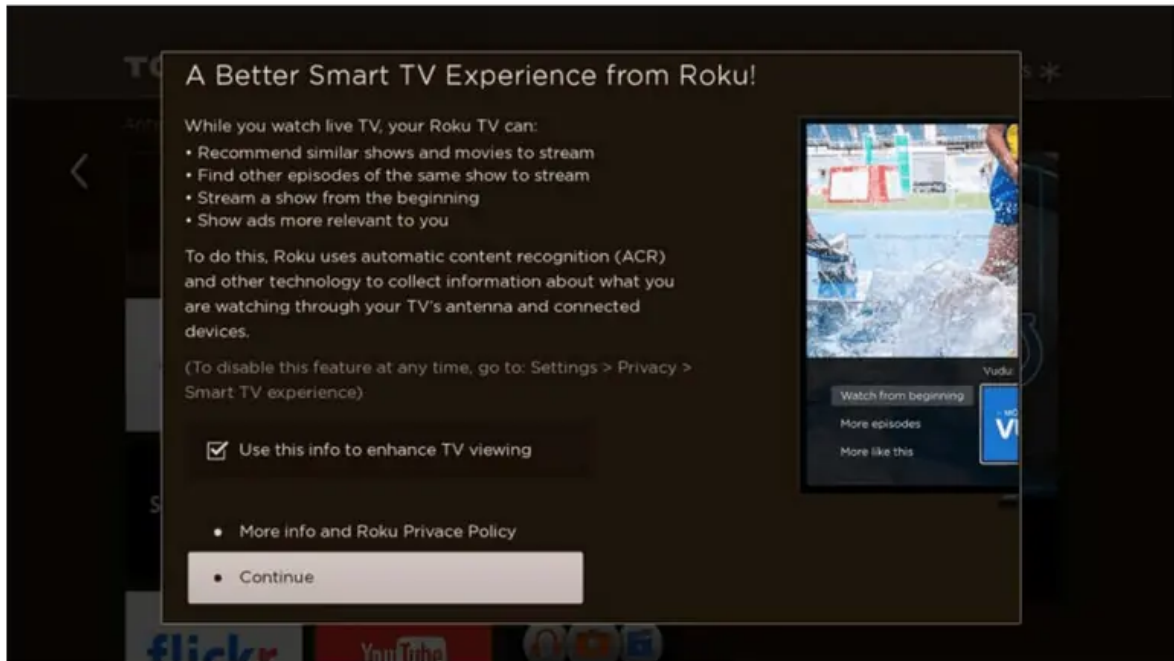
A Better Smart TV Experience from Roku!

While you watch live TV, your Roku TV can:
• Recommend similar shows and movies to stream
• Find other episodes of the same show to stream
• Stream a show from the beginning
• Show ads more relevant to you

To do this, Roku uses automatic content recognition (ACR) and other technology to collect information about what you are watching through your TV's antenna and connected devices.

(To disable this feature at any time, go to: Settings > Privacy > Smart TV experience)

Use this info to enhance TV viewing

Vudu

Watch from beginning

More episodes

More like this

• More info and Roku Privace Policy

• Continue

flickr

YouTube